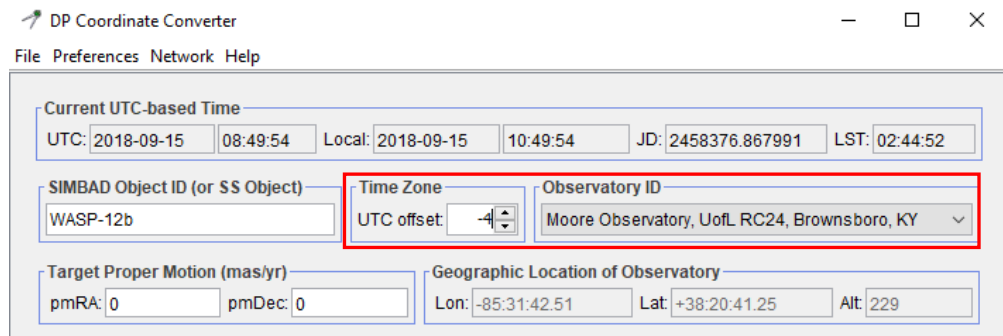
DP Coordinate Converter

File Preferences Network Help

Current UTC-based Time

UTC: 2018-09-15 08:49:54 Local: 2018-09-15 10:49:54 JD: 2458376.867991 LST: 02:44:52

SIMBAD Object ID (or SS Object)

WASP-12b

Time Zone

UTC offset: -4

Observatory ID

Moore Observatory, UofL RC24, Brownsboro, KY

Target Proper Motion (mas/yr)

pmRA: 0 pmDec: 0

Geographic Location of Observatory

Lon: -85:31:42.51 Lat: +38:20:41.25 Alt: 229